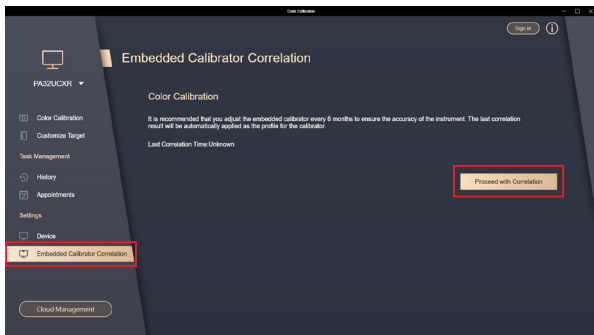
Color Calibration

Sign in

PA32UCXR

Color Calibration

Customize Target

Task Management

History

Appointments

Settings

Device

Embedded Calibrator Correlation

Cloud Management

Embedded Calibrator Correlation

Color Calibration

It is recommended that you adjust the embedded calibrator every 6 months to ensure the accuracy of the instrument. The last correlation result will be automatically applied as the profile for the calibrator.

Last Correlation Time:Unknown

Proceed with Correlation